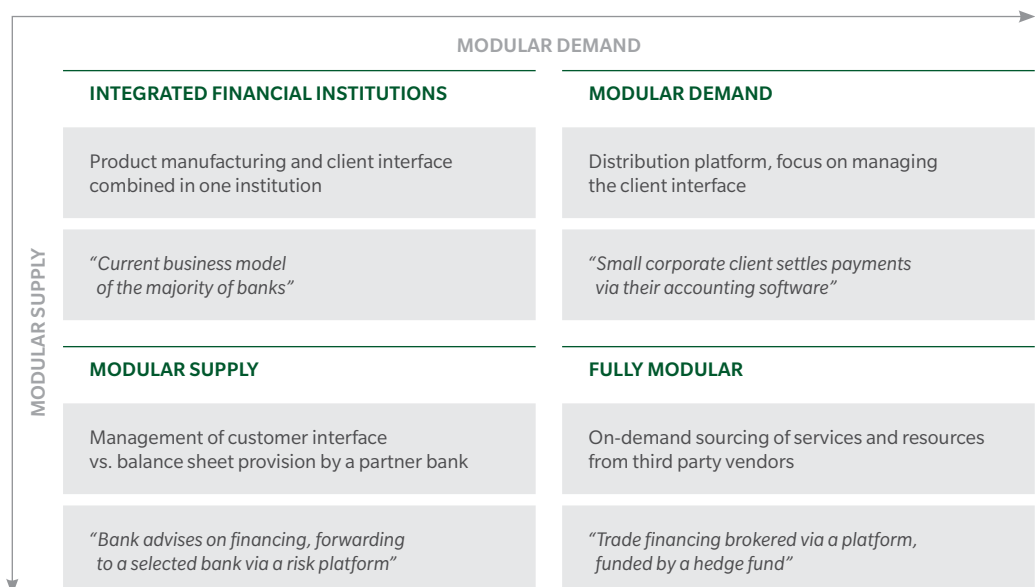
MODULAR DEMAND

MODULAR SUPPLY

INTEGRATED FINANCIAL INSTITUTIONS

Product manufacturing and client interface combined in one institution

*"Current business model of the majority of banks"*

MODULAR DEMAND

Distribution platform, focus on managing the client interface

*"Small corporate client settles payments via their accounting software"*

MODULAR SUPPLY

Management of customer interface vs. balance sheet provision by a partner bank

*"Bank advises on financing, forwarding to a selected bank via a risk platform"*

FULLY MODULAR

On-demand sourcing of services and resources from third party vendors

*"Trade financing brokered via a platform, funded by a hedge fund"*